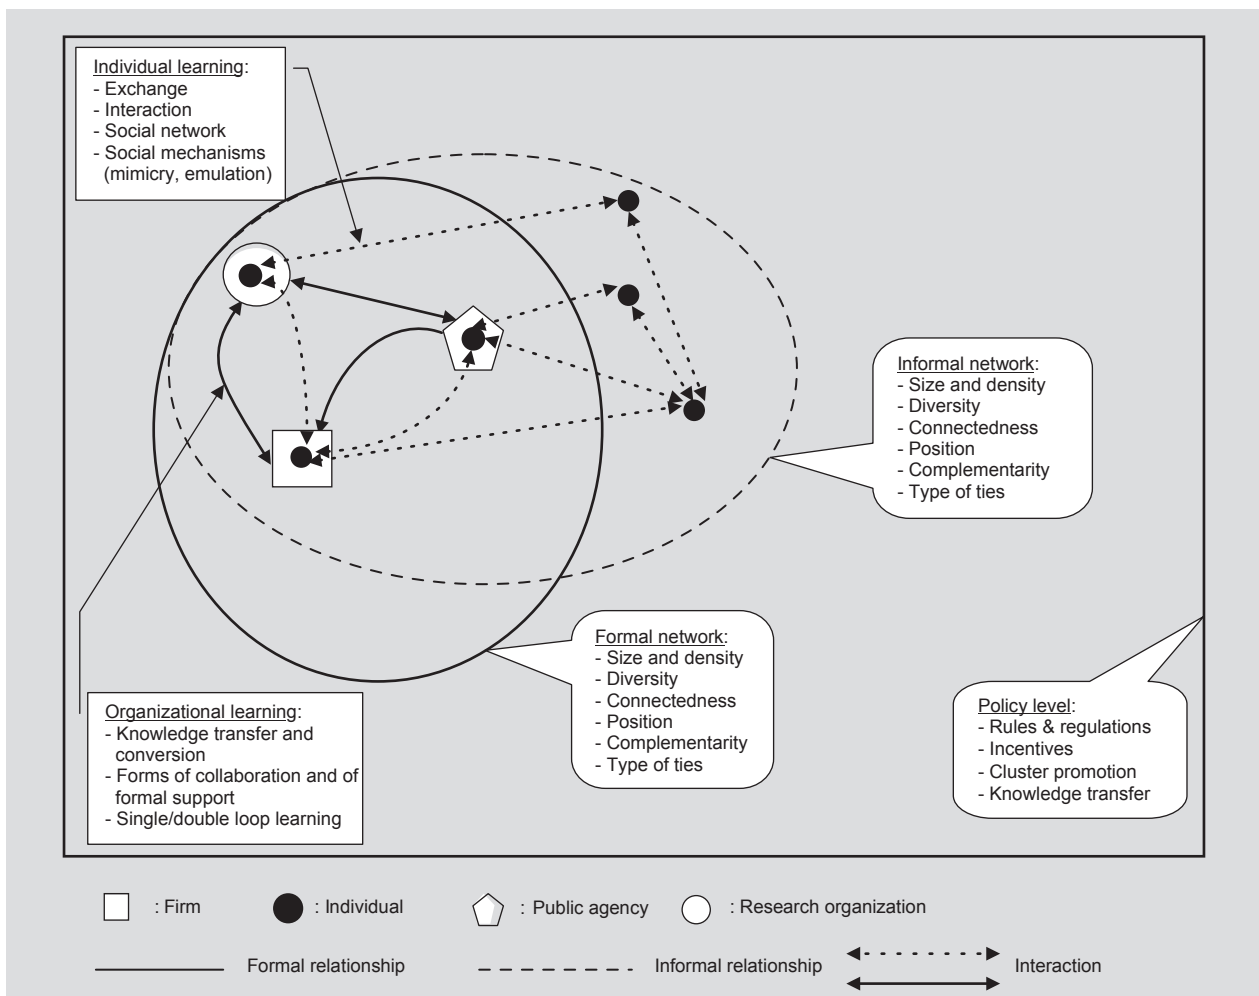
Individual learning:
- Exchange
- Interaction
- Social network
- Social mechanisms (mimicry, emulation)

Informal network:
- Size and density
- Diversity
- Connectedness
- Position
- Complementarity
- Type of ties

Formal network:
- Size and density
- Diversity
- Connectedness
- Position
- Complementarity
- Type of ties

Organizational learning:
- Knowledge transfer and conversion
- Forms of collaboration and of formal support
- Single/double loop learning

Policy level:
- Rules & regulations
- Incentives
- Cluster promotion
- Knowledge transfer

: Firm
: Individual
: Public agency
: Research organization

Formal relationship
Informal relationship
Interaction